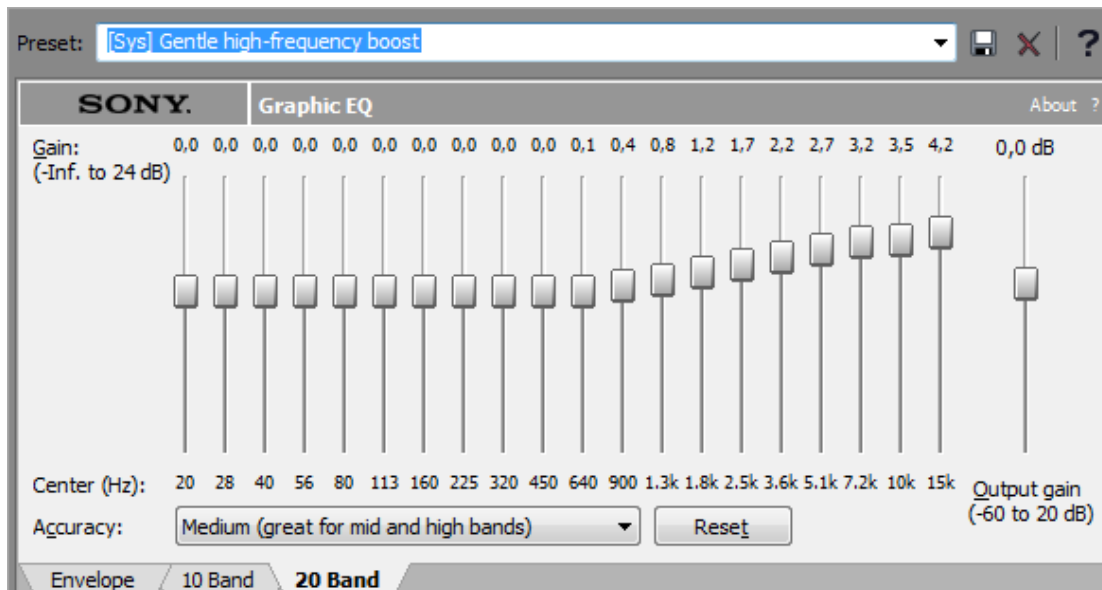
Preset: [Sys] Gentle high-frequency boost

?

SONY.

Graphic EQ

About ?

Gain:
(-Inf. to 24 dB)

| 0,0 | 0,0 | 0,0 | 0,0 | 0,0 | 0,0 | 0,0 | 0,0 | 0,0 | 0,0 | 0,1 | 0,4 | 0,8 | 1,2 | 1,7 | 2,2 | 2,7 | 3,2 | 3,5 | 4,2 |
|---|---|---|---|---|---|---|---|---|---|---|---|---|---|---|---|---|---|---|---|
| 20 | 28 | 40 | 56 | 80 | 113 | 160 | 225 | 320 | 450 | 640 | 900 | 1.3k | 1.8k | 2.5k | 3.6k | 5.1k | 7.2k | 10k | 15k |

0,0 dB

Center (Hz):

Output gain
(-60 to 20 dB)

Accuracy: Medium (great for mid and high bands)

Reset

Envelope | 10 Band | 20 Band